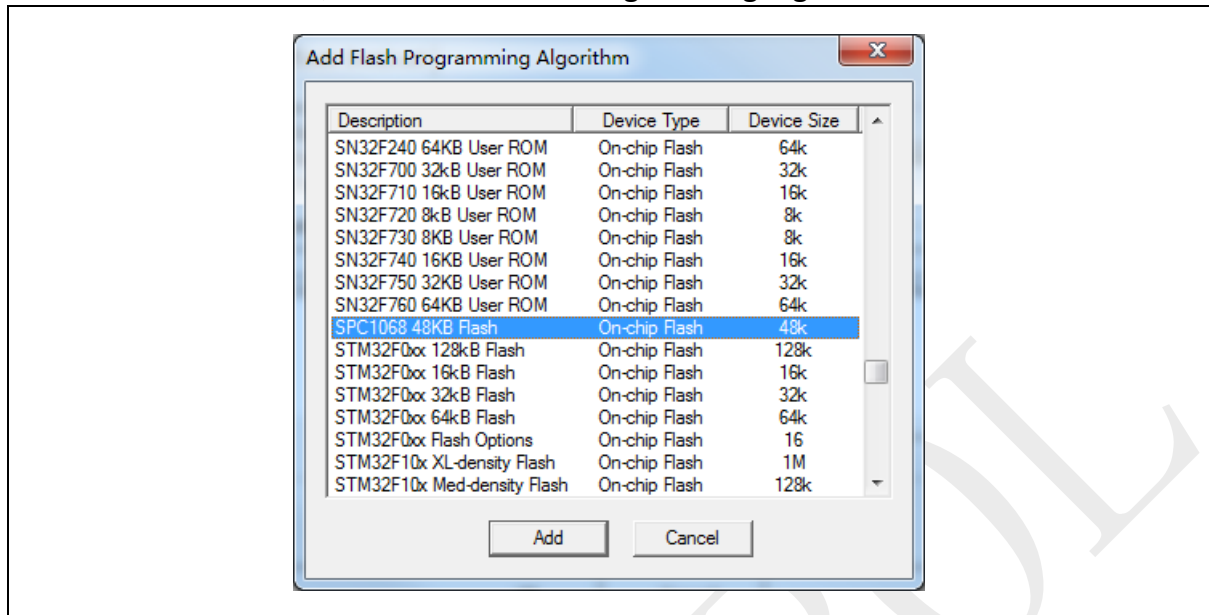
Add Flash Programming Algorithm

| Description | Device Type | Device Size |
|---|---|---|
| SN32F240 64KB User ROM | On-chip Flash | 64k |
| SN32F700 32kB User ROM | On-chip Flash | 32k |
| SN32F710 16kB User ROM | On-chip Flash | 16k |
| SN32F720 8kB User ROM | On-chip Flash | 8k |
| SN32F730 8KB User ROM | On-chip Flash | 8k |
| SN32F740 16KB User ROM | On-chip Flash | 16k |
| SN32F750 32KB User ROM | On-chip Flash | 32k |
| SN32F760 64KB User ROM | On-chip Flash | 64k |
| SPC1068 48KB Flash | On-chip Flash | 48k |
| STM32F0xx 128kB Flash | On-chip Flash | 128k |
| STM32F0xx 16kB Flash | On-chip Flash | 16k |
| STM32F0xx 32kB Flash | On-chip Flash | 32k |
| STM32F0xx 64kB Flash | On-chip Flash | 64k |
| STM32F0xx Flash Options | On-chip Flash | 16 |
| STM32F10x XL-density Flash | On-chip Flash | 1M |
| STM32F10x Med-density Flash | On-chip Flash | 128k |

Add Cancel